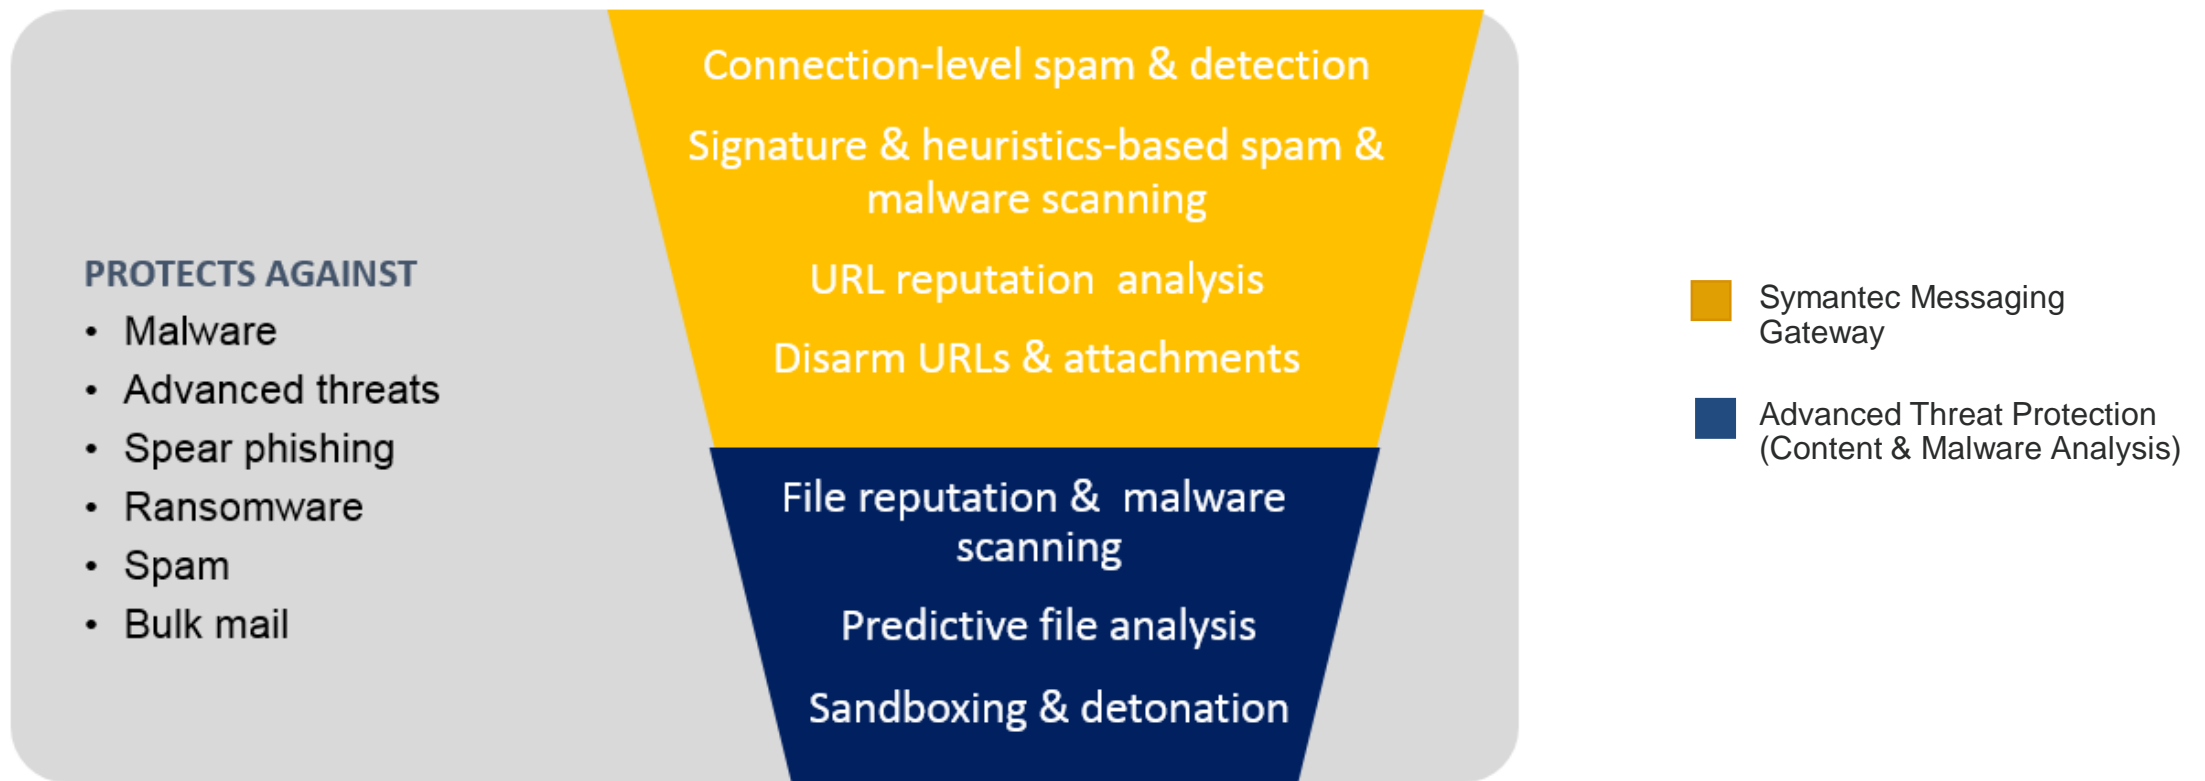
PROTECTS AGAINST
• Malware
• Advanced threats
• Spear phishing
• Ransomware
• Spam
• Bulk mail

Connection-level spam & detection

Signature & heuristics-based spam & malware scanning

URL reputation analysis

Disarm URLs & attachments

File reputation & malware scanning

Predictive file analysis

Sandboxing & detonation

Symantec Messaging Gateway

Advanced Threat Protection (Content & Malware Analysis)